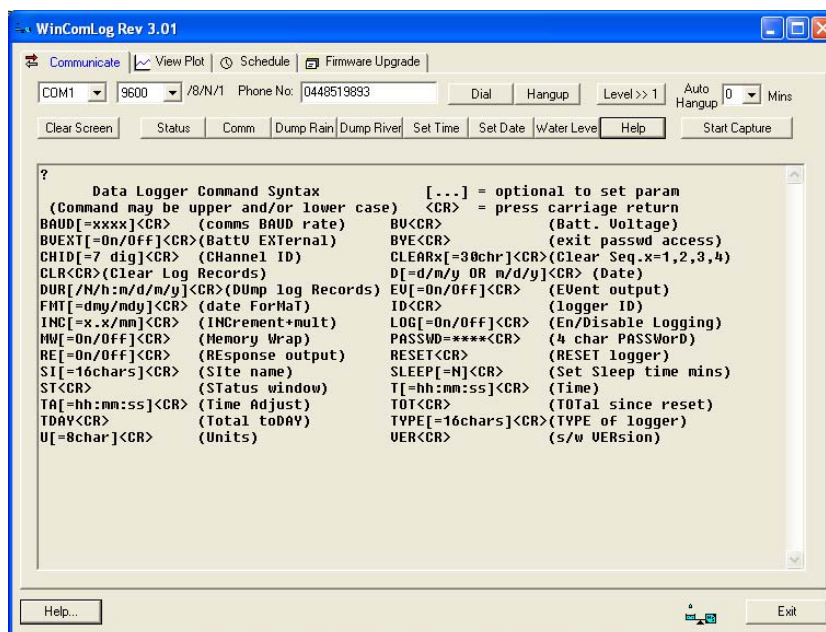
WinComLog Rev 3.01

Communicate | View Plot | Schedule | Firmware Upgrade

COM1 | 9600 | /8/N/1 Phone No: 0448519893 | Dial | Hangup | Level >> 1 | Auto Hangup 0 | Mins

Clear Screen | Status | Comm | Dump Rain | Dump River | Set Time | Set Date | Water Leve | Help | Start Capture

?
Data Logger Command Syntax [...] = optional to set param
(Command may be upper and/or lower case) <CR> = press carriage return

| | | | |
|---|---|---|---|
| BAUD[=xxxx]<CR> | (comms BAUD rate) | BV<CR> | (Batt. Voltage) |
| BVEXT[=On/Off]<CR> | (BattV EXTernal) | BYE<CR> | (exit passwd access) |
| CHID[=7 dig]<CR> | (CHannel ID) | CLEARx[=30chr]<CR> | (Clear Seq.x=1,2,3,4) |
| CLR<CR> | (Clear Log Records) | D[=d/m/y OR m/d/y]<CR> | (Date) |
| DUR[/N/h:m/d/m/y]<CR> | (DUmp log Records) | EV[=On/Off]<CR> | (EVent output) |
| FMT[=dmy/mdy]<CR> | (date ForMaT) | ID<CR> | (logger ID) |
| INC[=x.x/mm]<CR> | (INCrement+mult) | LOG[=On/Off]<CR> | (En/Disable Logging) |
| MW[=On/Off]<CR> | (Memory Wrap) | PASSWD=****<CR> | (4 char PASSWorD) |
| RE[=On/Off]<CR> | (REsponse output) | RESET<CR> | (RESET logger) |
| SI[=16chars]<CR> | (SIte name) | SLEEP[=N]<CR> | (Set Sleep time mins) |
| ST<CR> | (STatus window) | T[=hh:mm:ss]<CR> | (Time) |
| TA[=hh:mm:ss]<CR> | (Time Adjust) | TOT<CR> | (TOTal since reset) |
| TDAY<CR> | (Total toDAY) | TYPE[=16chars]<CR> | (TYPE of logger) |
| U[=8char]<CR> | (Units) | VER<CR> | (s/w VERsion) |

Help... | Exit